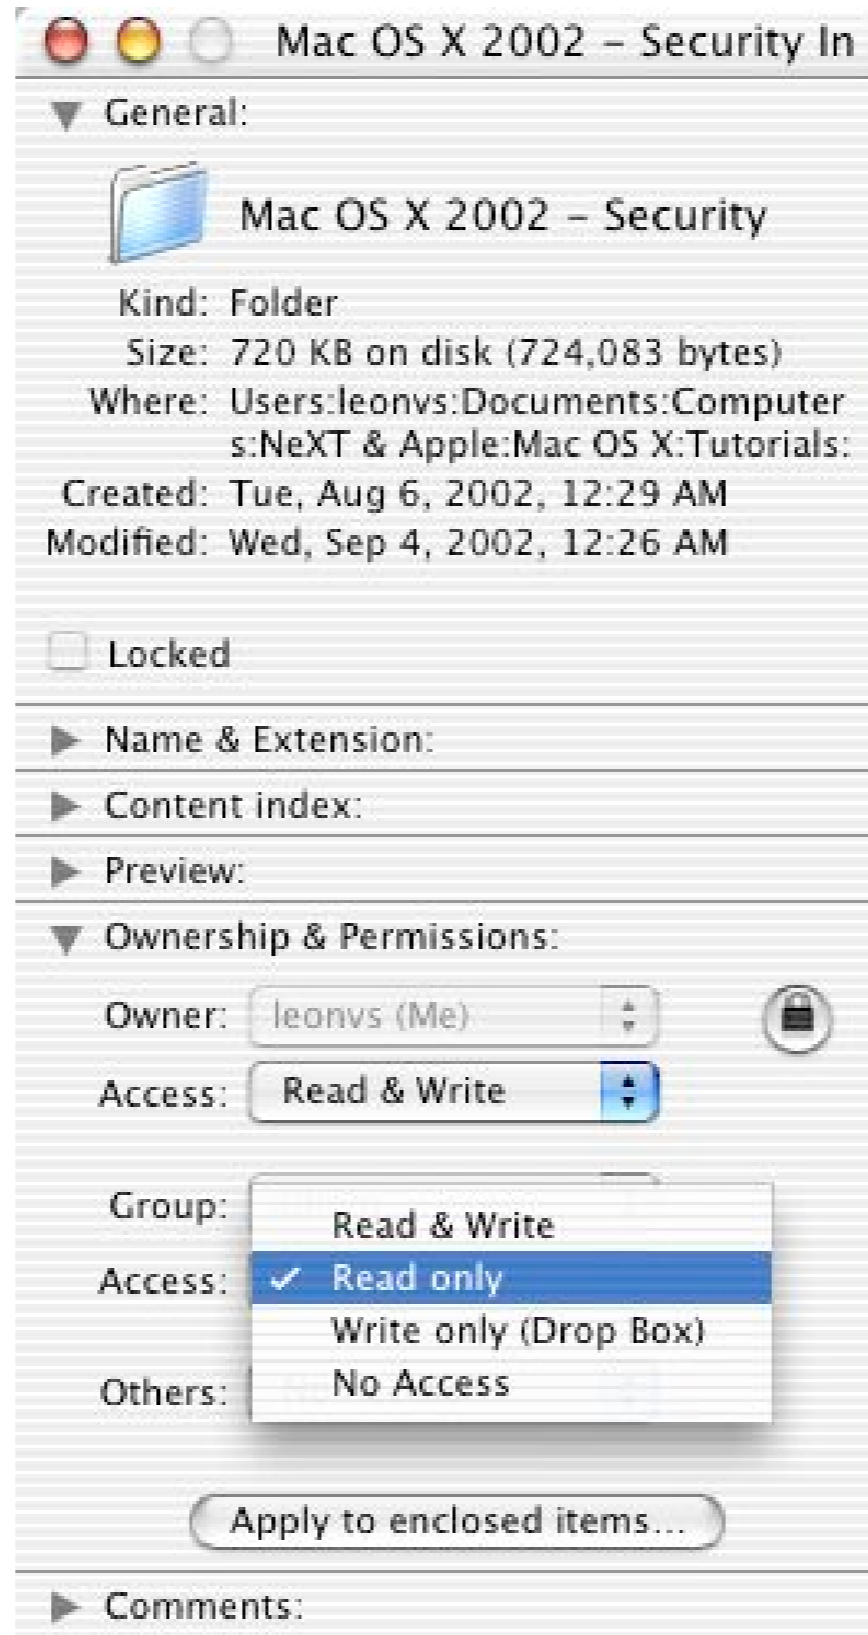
Mac OS X 2002 – Security In

General:

Mac OS X 2002 – Security

Kind: Folder
Size: 720 KB on disk (724,083 bytes)
Where: Users:leonvs:Documents:Computers:NeXT & Apple:Mac OS X:Tutorials:
Created: Tue, Aug 6, 2002, 12:29 AM
Modified: Wed, Sep 4, 2002, 12:26 AM

Locked

Name & Extension:

Content index:

Preview:

Ownership & Permissions:

Owner: leonvs (Me)
Access: Read & Write

Group:
Access:

Others:

Read & Write
✓ Read only
Write only (Drop Box)
No Access

Apply to enclosed items...

Comments: